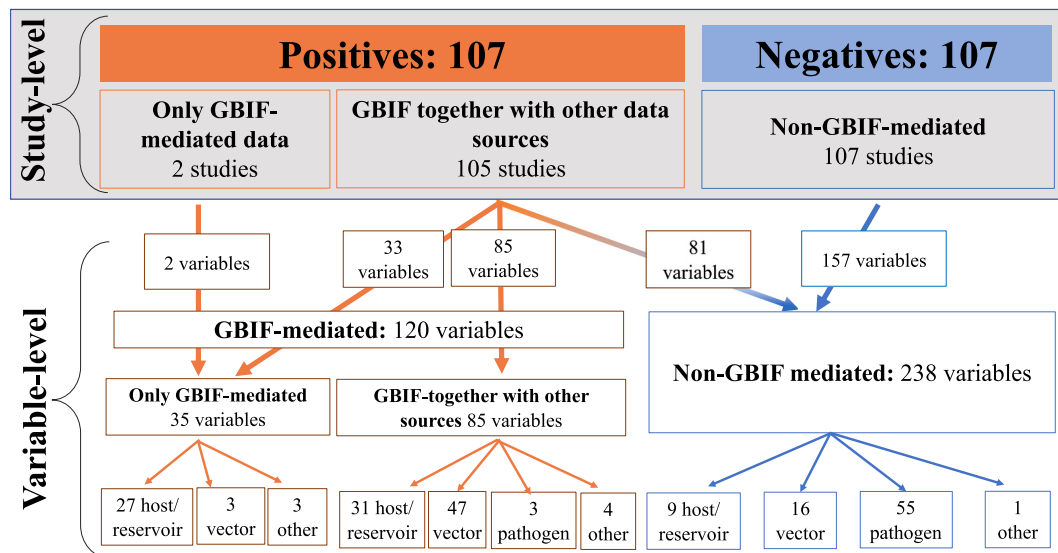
Study-level

Positives: 107

Negatives: 107

Only GBIF-mediated data
2 studies

GBIF together with other data sources
105 studies

Non-GBIF-mediated
107 studies

Variable-level

2 variables

33 variables

85 variables

81 variables

157 variables

GBIF-mediated: 120 variables

Non-GBIF mediated: 238 variables

Only GBIF-mediated
35 variables

GBIF-together with other sources 85 variables

27 host/ reservoir

3 vector

3 other

31 host/ reservoir

47 vector

3 pathogen

4 other

9 host/ reservoir

16 vector

55 pathogen

1 other